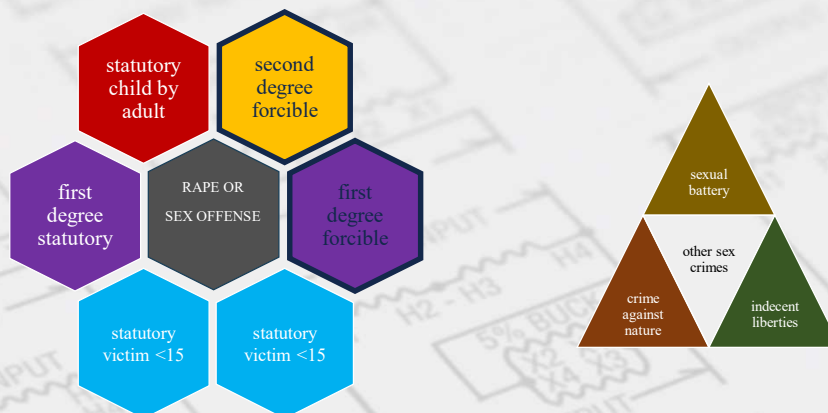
statutory child by adult

second degree forcible

first degree statutory

RAPE OR SEX OFFENSE

first degree forcible

statutory victim <15

statutory victim <15

sexual battery

other sex crimes

crime against nature

indecent liberties